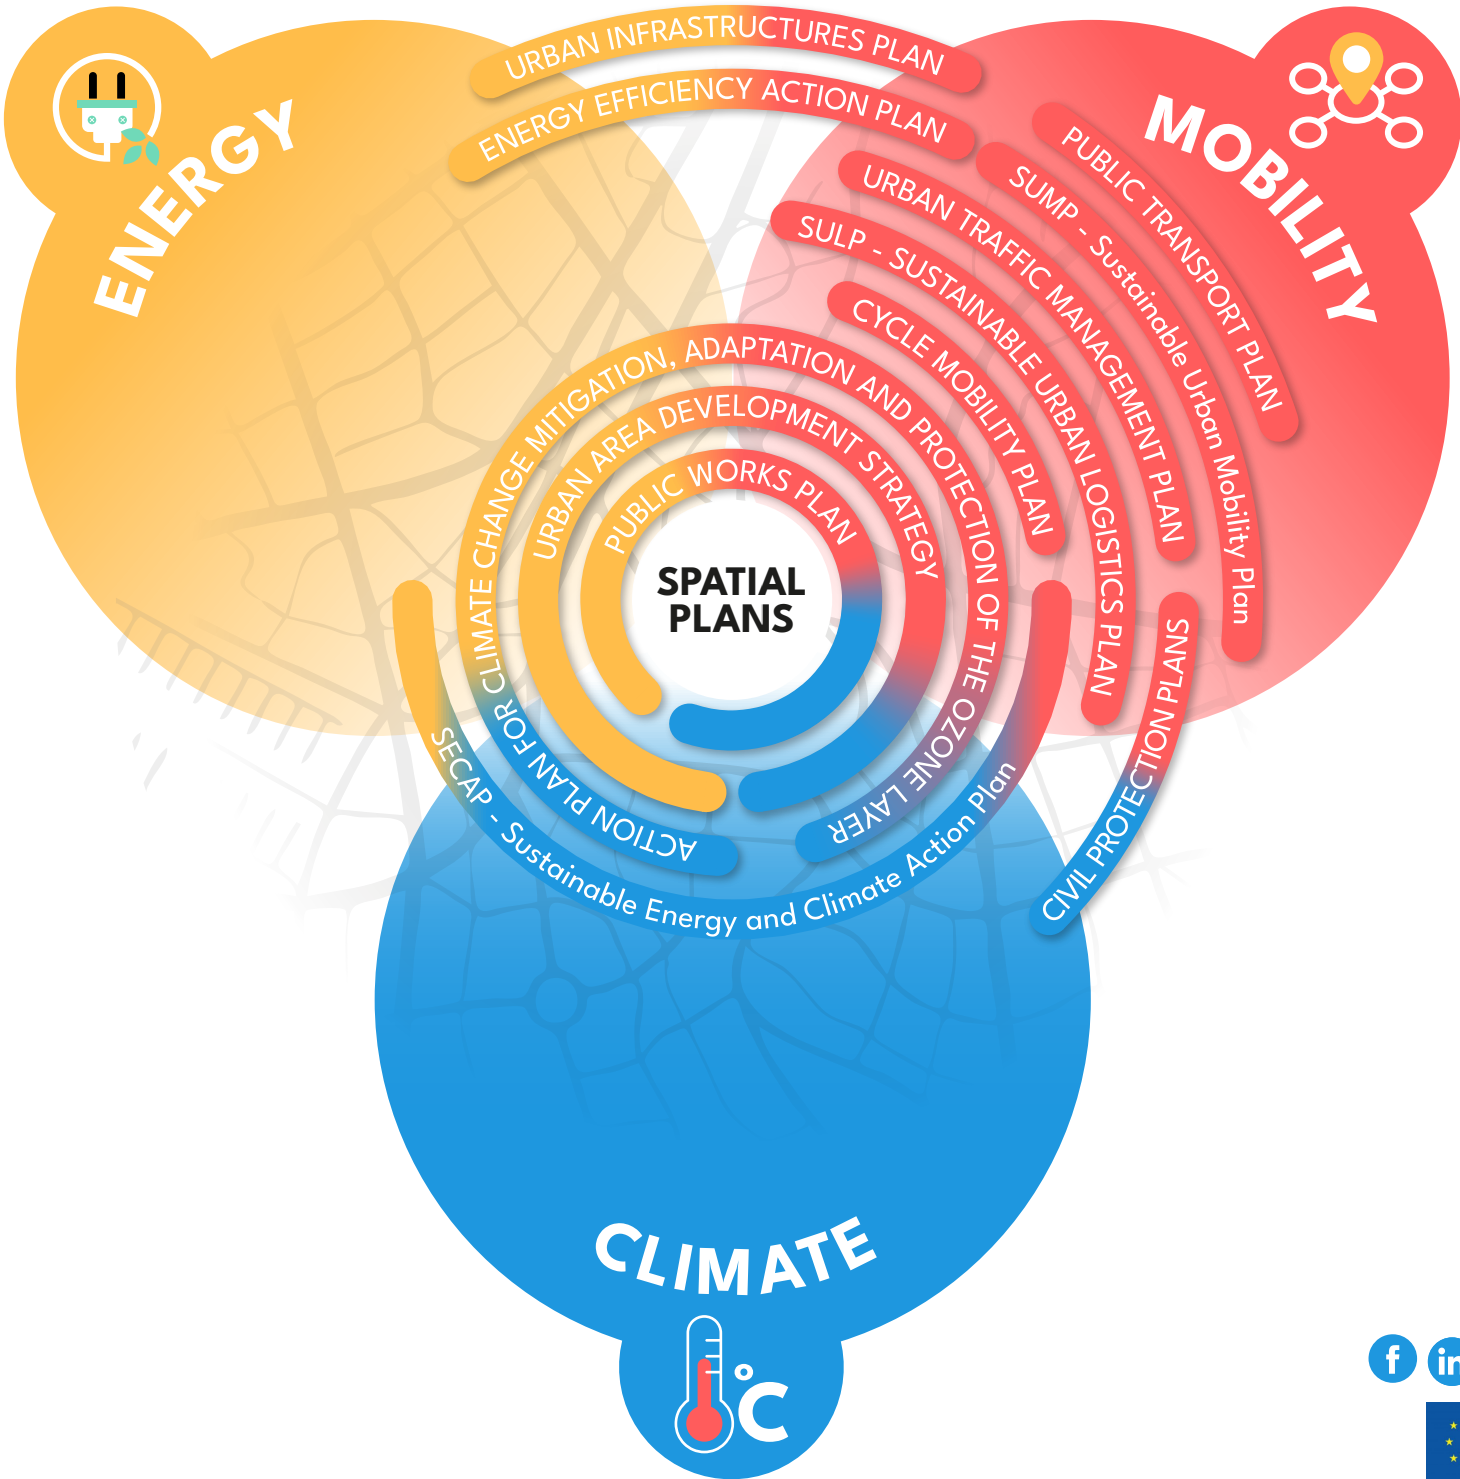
ENERGY

URBAN INFRASTRUCTURES PLAN

ENERGY EFFICIENCY ACTION PLAN

MOBILITY

PUBLIC TRANSPORT PLAN

SUMP - Sustainable Urban Mobility Plan

URBAN TRAFFIC MANAGEMENT PLAN

SULP - SUSTAINABLE URBAN LOGISTICS PLAN

CYCLE MOBILITY PLAN

ACTION PLAN FOR CLIMATE CHANGE MITIGATION, ADAPTATION AND PROTECTION OF THE OZONE LAYER

URBAN AREA DEVELOPMENT STRATEGY

PUBLIC WORKS PLAN

SPATIAL PLANS

CIVIL PROTECTION PLANS

SECAP - Sustainable Energy and Climate Action Plan

CLIMATE

°C